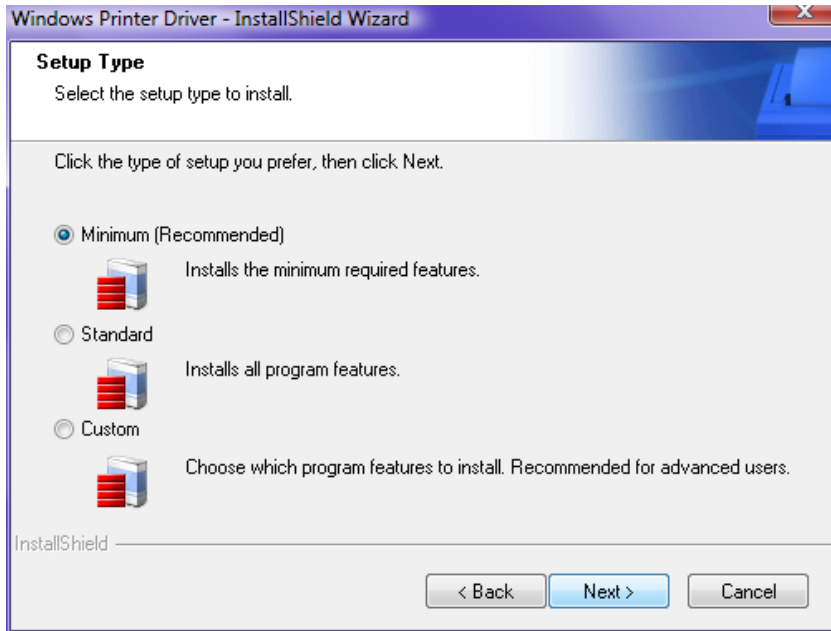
Windows Printer Driver - InstallShield Wizard

Setup Type

Select the setup type to install.

Click the type of setup you prefer, then click Next.

Minimum (Recommended)

Installs the minimum required features.

Standard

Installs all program features.

Custom

Choose which program features to install. Recommended for advanced users.

InstallShield

< Back

Next >

Cancel